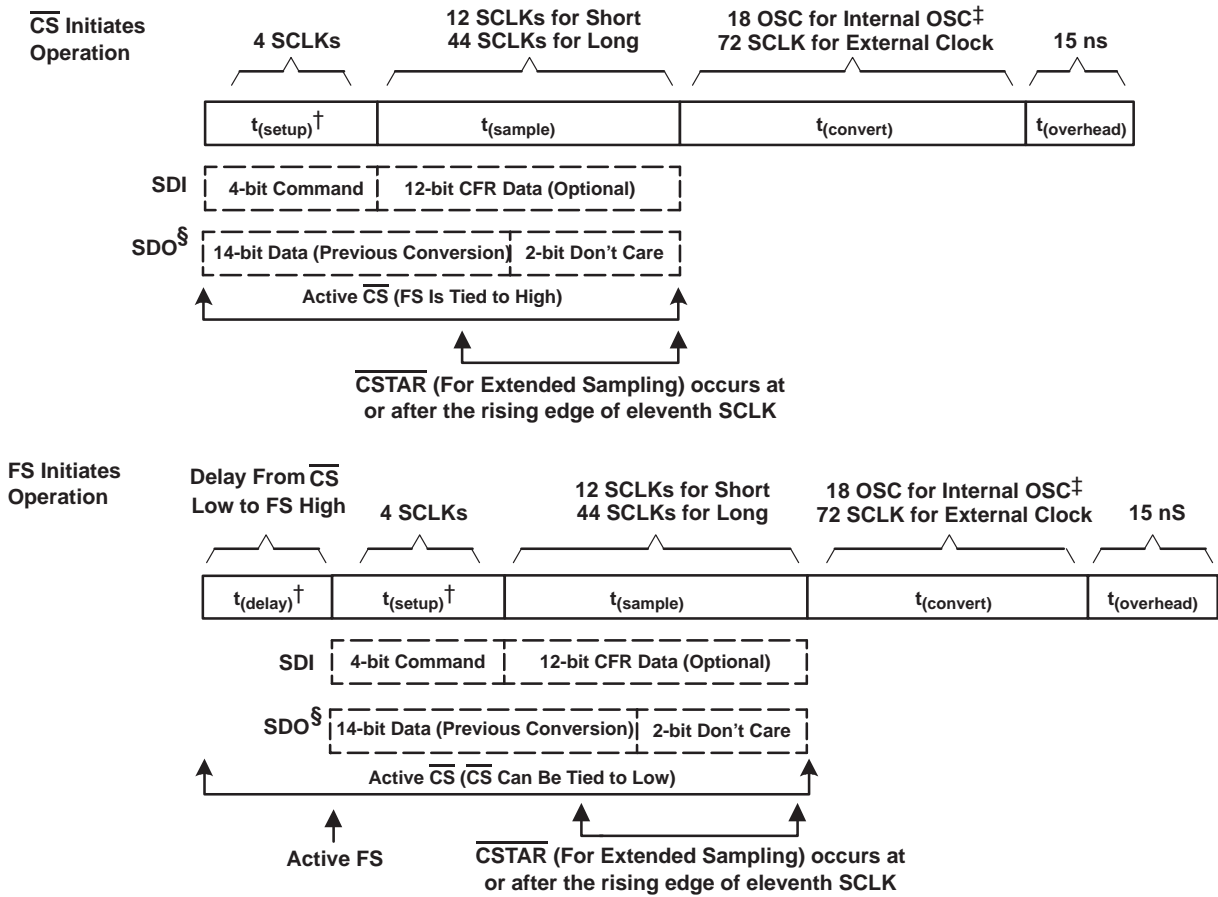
$\overline{CS}$ Initiates Operation

4 SCLKs

12 SCLKs for Short
44 SCLKs for Long

18 OSC for Internal OSC‡
72 SCLK for External Clock

15 ns

$t_{(setup)}$†

$t_{(sample)}$

$t_{(convert)}$

$t_{(overhead)}$

SDI

4-bit Command

12-bit CFR Data (Optional)

SDO§

14-bit Data (Previous Conversion)

2-bit Don't Care

Active $\overline{CS}$ (FS Is Tied to High)

$\overline{CSTAR}$ (For Extended Sampling) occurs at or after the rising edge of eleventh SCLK

FS Initiates Operation

Delay From $\overline{CS}$ Low to FS High

4 SCLKs

12 SCLKs for Short
44 SCLKs for Long

18 OSC for Internal OSC‡
72 SCLK for External Clock

15 nS

$t_{(delay)}$†

$t_{(setup)}$†

$t_{(sample)}$

$t_{(convert)}$

$t_{(overhead)}$

SDI

4-bit Command

12-bit CFR Data (Optional)

SDO§

14-bit Data (Previous Conversion)

2-bit Don't Care

Active $\overline{CS}$ ($\overline{CS}$ Can Be Tied to Low)

Active FS

$\overline{CSTAR}$ (For Extended Sampling) occurs at or after the rising edge of eleventh SCLK